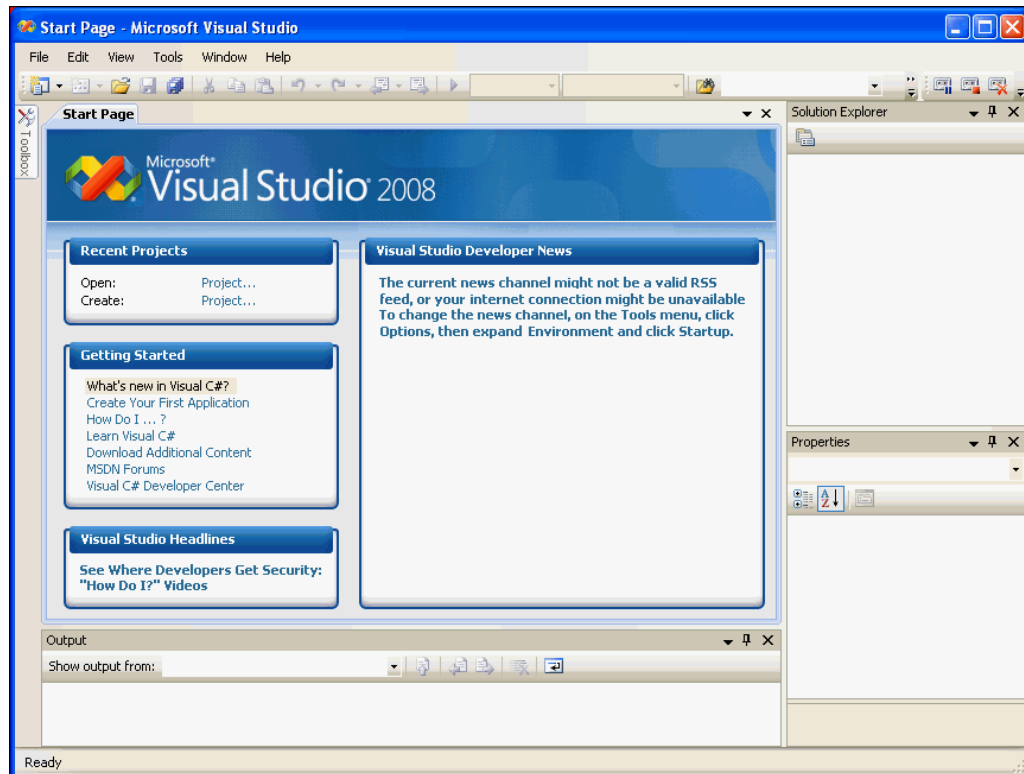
Start Page - Microsoft Visual Studio

File Edit View Tools Window Help

Toolbox

Start Page

Microsoft® Visual Studio® 2008

Recent Projects

Open: Project...
Create: Project...

Getting Started

What's new in Visual C#?
Create Your First Application
How Do I ... ?
Learn Visual C#
Download Additional Content
MSDN Forums
Visual C# Developer Center

Visual Studio Headlines

See Where Developers Get Security: "How Do I?" Videos

Visual Studio Developer News

The current news channel might not be a valid RSS feed, or your internet connection might be unavailable To change the news channel, on the Tools menu, click Options, then expand Environment and click Startup.

Solution Explorer

Properties

Output

Show output from:

Ready